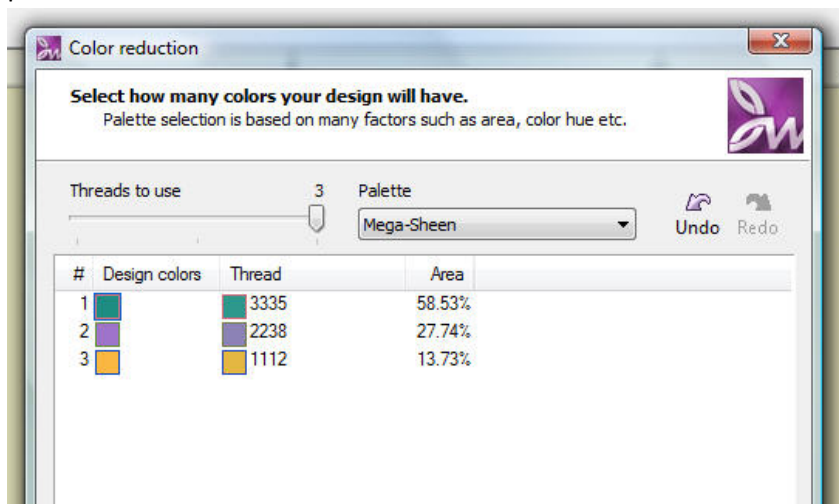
Color reduction

**Select how many colors your design will have.**
Palette selection is based on many factors such as area, color hue etc.

Threads to use 3

Palette
Mega-Sheen

Undo Redo

| # | Design colors | Thread | Area |
|---|---|---|---|
| 1 | | 3335 | 58.53% |
| 2 | | 2238 | 27.74% |
| 3 | | 1112 | 13.73% |